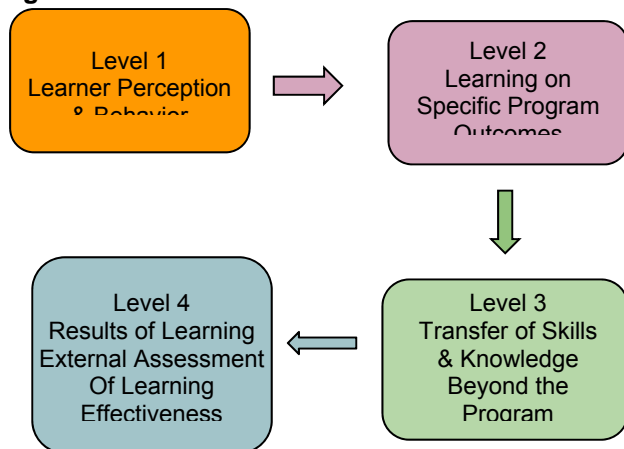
Level 1
Learner Perception
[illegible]

Level 2
Learning on
Specific Program
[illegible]

Level 3
Transfer of Skills
& Knowledge
Beyond the
Program

Level 4
Results of Learning
External Assessment
Of Learning
Effectiveness